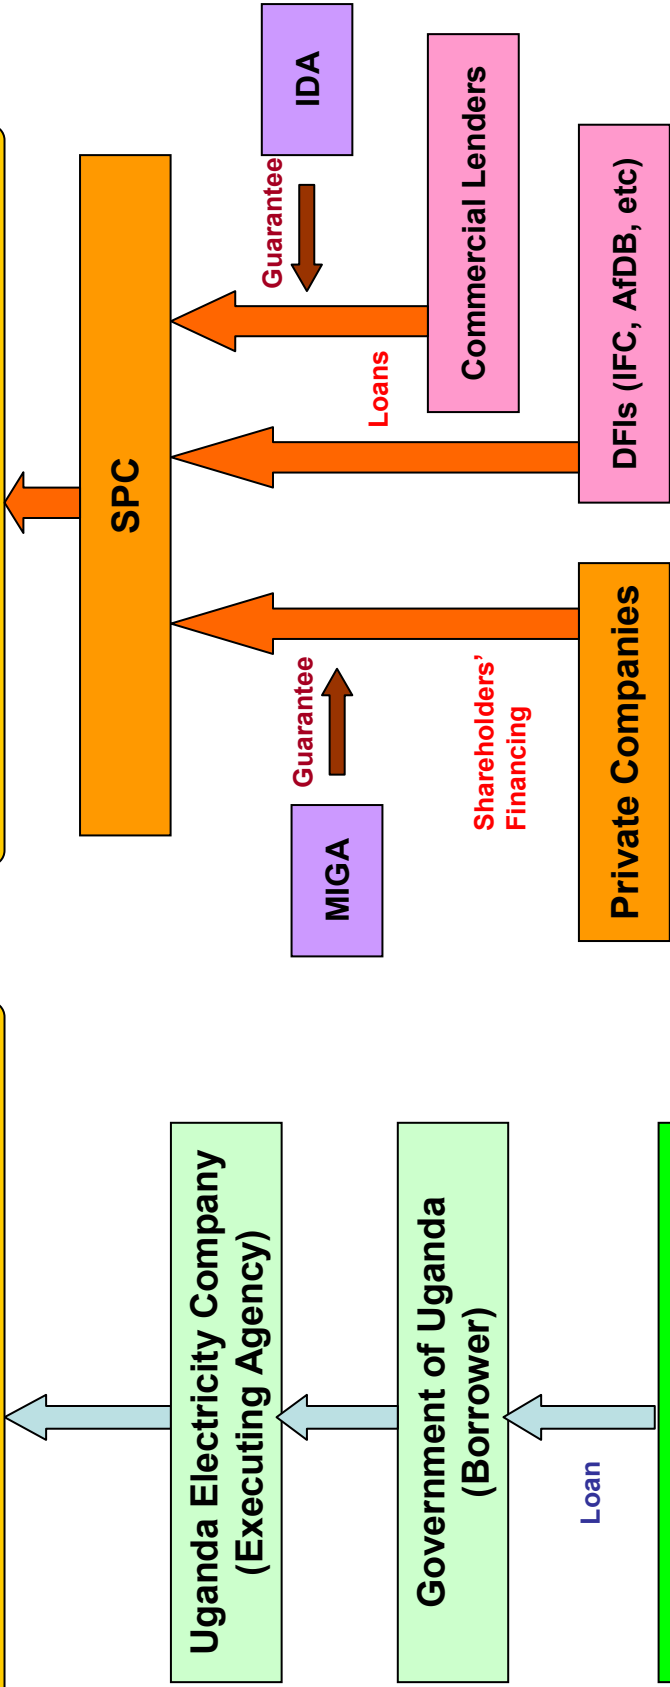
IDA

Guarantee

Commercial Lenders

Loans

DFIs (IFC, AfDB, etc)

SPC

Guarantee

MIGA

Shareholders' Financing

Private Companies

Uganda Electricity Company (Executing Agency)

Government of Uganda (Borrower)

Loan